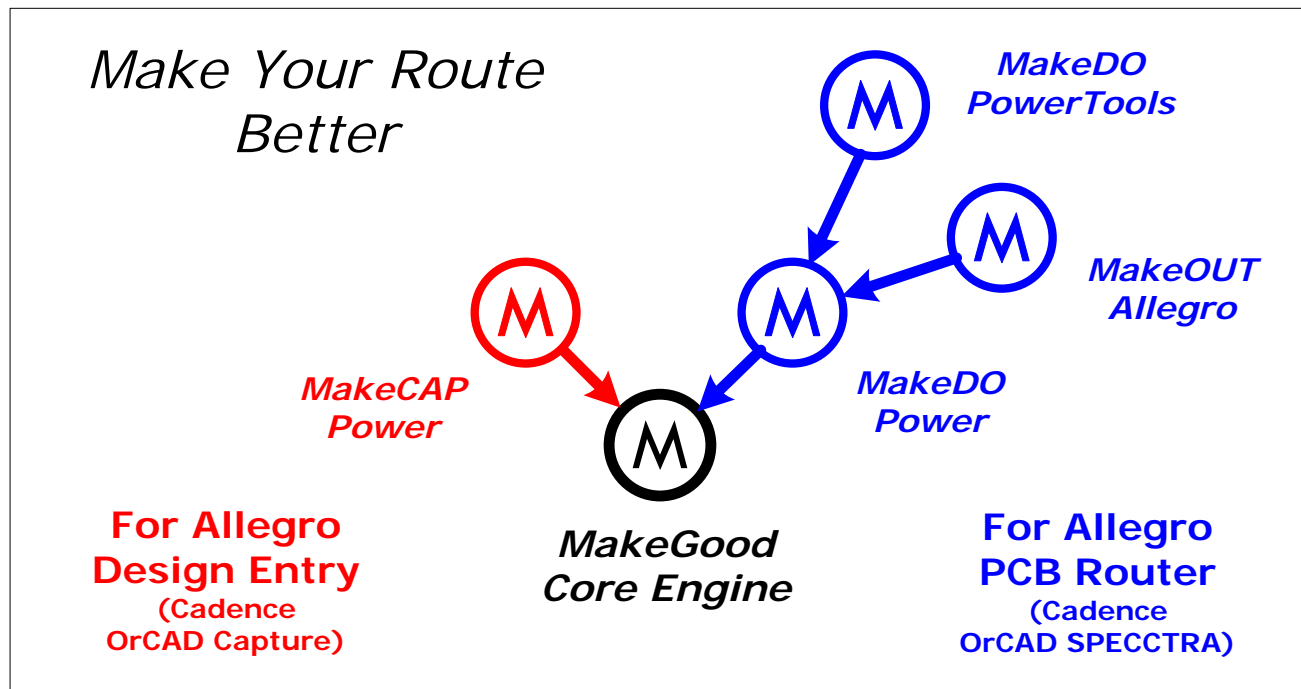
Make Your Route Better

M

MakeDO PowerTools

M

M

MakeOUT Allegro

M

M

MakeCAP Power

MakeDO Power

M

For Allegro Design Entry (Cadence OrCAD Capture)

MakeGood Core Engine

For Allegro PCB Router (Cadence OrCAD SPECCTRA)